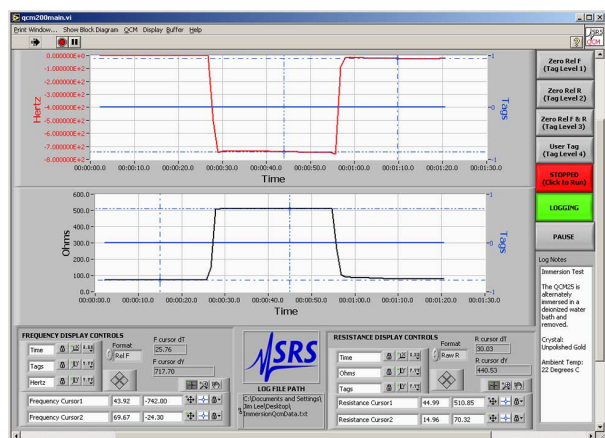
qcm200main.vi

Print Window... Show Block Diagram QCM Display Buffer Help

SRS QCM

0.00000E+0
-1.00000E+2
-2.00000E+2
-3.00000E+2
-4.00000E+2
-5.00000E+2
-6.00000E+2
-7.00000E+2
-8.00000E+2

Hertz

1
0
-1

Tags

00:00:00.0 00:00:10.0 00:00:20.0 00:00:30.0 00:00:40.0 00:00:50.0 00:01:00.0 00:01:10.0 00:01:20.0 00:01:30.0

Time

600.0
500.0
400.0
300.0
200.0
100.0
0.0

Ohms

1
0
-1

Tags

00:00:00.0 00:00:10.0 00:00:20.0 00:00:30.0 00:00:40.0 00:00:50.0 00:01:00.0 00:01:10.0 00:01:20.0 00:01:30.0

Time

Zero Rel F (Tag Level 1)

Zero Rel R (Tag Level 2)

Zero Rel F & R (Tag Level 3)

User Tag (Tag Level 4)

STOPPED (Click to Run)

LOGGING

PAUSE

Log Notes

Immersion Test

The QCM25 is alternately immersed in a deionized water bath and removed.

Crystal: Unpolished Gold

Ambient Temp: 22 Degrees C

FREQUENCY DISPLAY CONTROLS

Time
Tags
Hertz

Format
Rel F

F cursor dT
25.76
F cursor dY
717.70

Frequency Cursor1 43.92 -742.00
Frequency Cursor2 69.67 -24.30

SRS

LOG FILE PATH

C:\Documents and Settings\Jim Lee\Desktop\ImmersionQcmData.txt

RESISTANCE DISPLAY CONTROLS

Time
Ohms
Tags

Format
Raw R

R cursor dT
30.03
R cursor dY
440.53

Resistance Cursor1 44.99 510.85
Resistance Cursor2 14.96 70.32